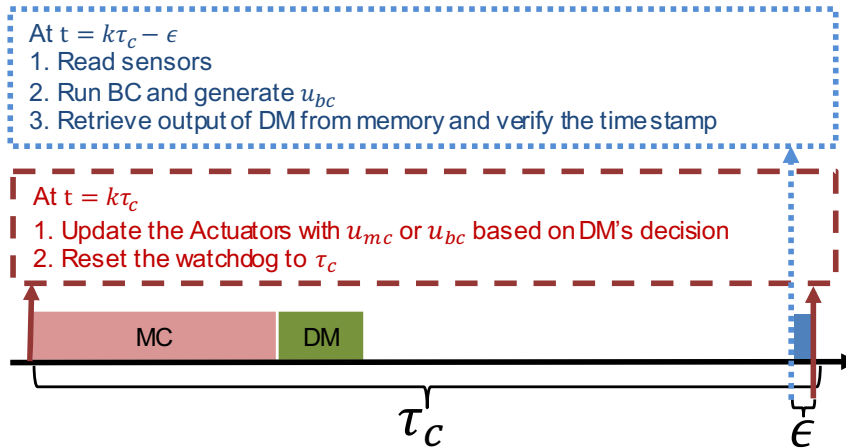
At $t = k\tau_c - \epsilon$
1. Read sensors
2. Run BC and generate $u_{bc}$
3. Retrieve output of DM from memory and verify the timestamp

At $t = k\tau_c$
1. Update the Actuators with $u_{mc}$ or $u_{bc}$ based on DM's decision
2. Reset the watchdog to $\tau_c$

MC

DM

$\tau_c$

$\epsilon$